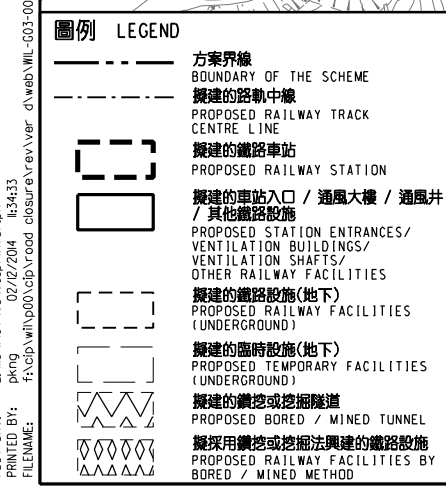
圖例 LEGEND

方案界線
BOUNDARY OF THE SCHEME

擬建的路軌中線
PROPOSED RAILWAY TRACK CENTRE LINE

擬建的鐵路車站
PROPOSED RAILWAY STATION

擬建的車站入口 / 通風大樓 / 通風井 / 其他鐵路設施
PROPOSED STATION ENTRANCES/ VENTILATION BUILDINGS/ VENTILATION SHAFTS/ OTHER RAILWAY FACILITIES

擬建的鐵路設施(地下)
PROPOSED RAILWAY FACILITIES (UNDERGROUND)

擬建的臨時設施(地下)
PROPOSED TEMPORARY FACILITIES (UNDERGROUND)

擬建的鑽挖或挖掘隧道
PROPOSED BORED / MINED TUNNEL

擬採用鑽挖或挖掘法興建的鐵路設施
PROPOSED RAILWAY FACILITIES BY BORED / MINED METHOD

PRINTED BY: pkng 02/12/2014 11:34:33
FILENAME: f:\cip\wil\p00\cip\road closure\rev\ver d\web\WIL-G03-00